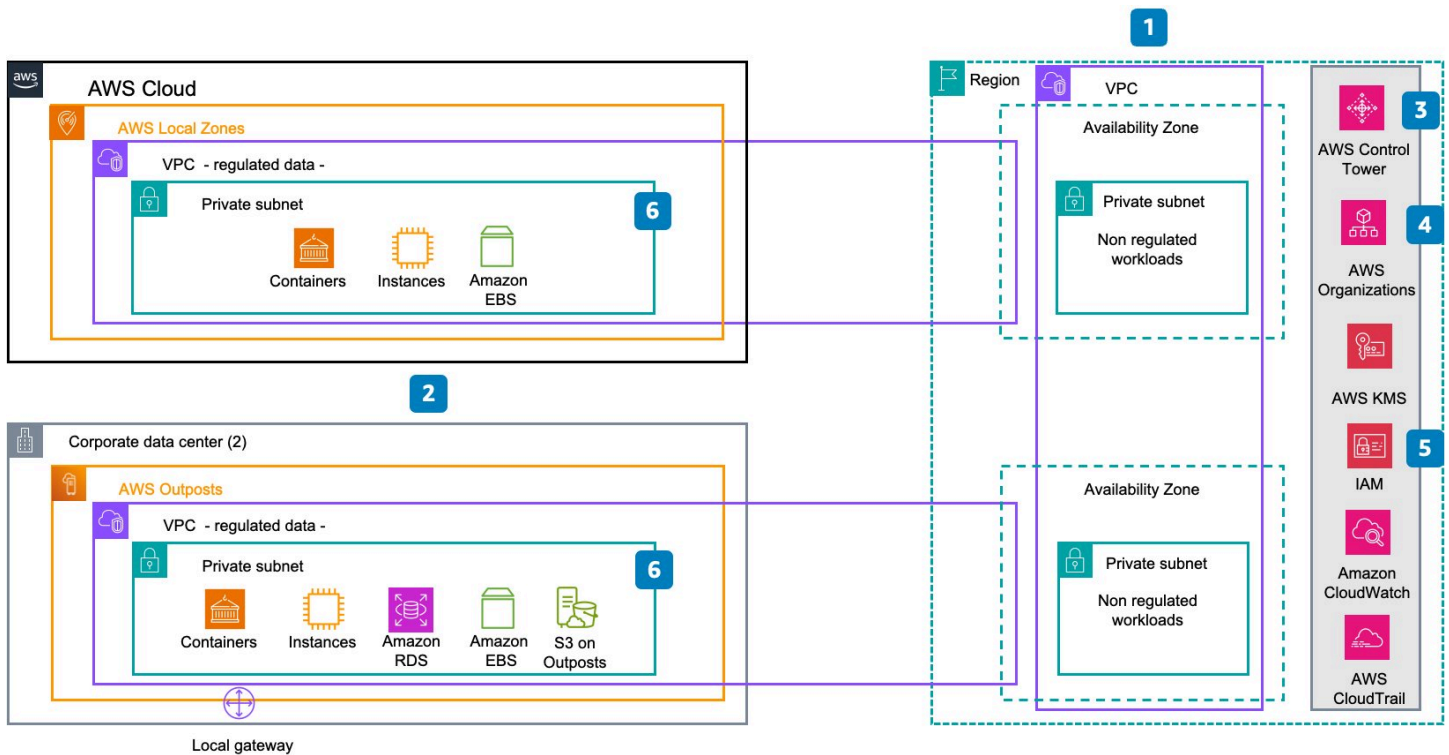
aws

AWS Cloud

AWS Local Zones

VPC - regulated data -

Private subnet

6

Containers

Instances

Amazon EBS

2

Corporate data center (2)

AWS Outposts

VPC - regulated data -

Private subnet

6

Containers

Instances

Amazon RDS

Amazon EBS

S3 on Outposts

Local gateway

1

Region

VPC

Availability Zone

Private subnet

Non regulated workloads

Availability Zone

Private subnet

Non regulated workloads

3

AWS Control Tower

4

AWS Organizations

AWS KMS

5

IAM

Amazon CloudWatch

AWS CloudTrail